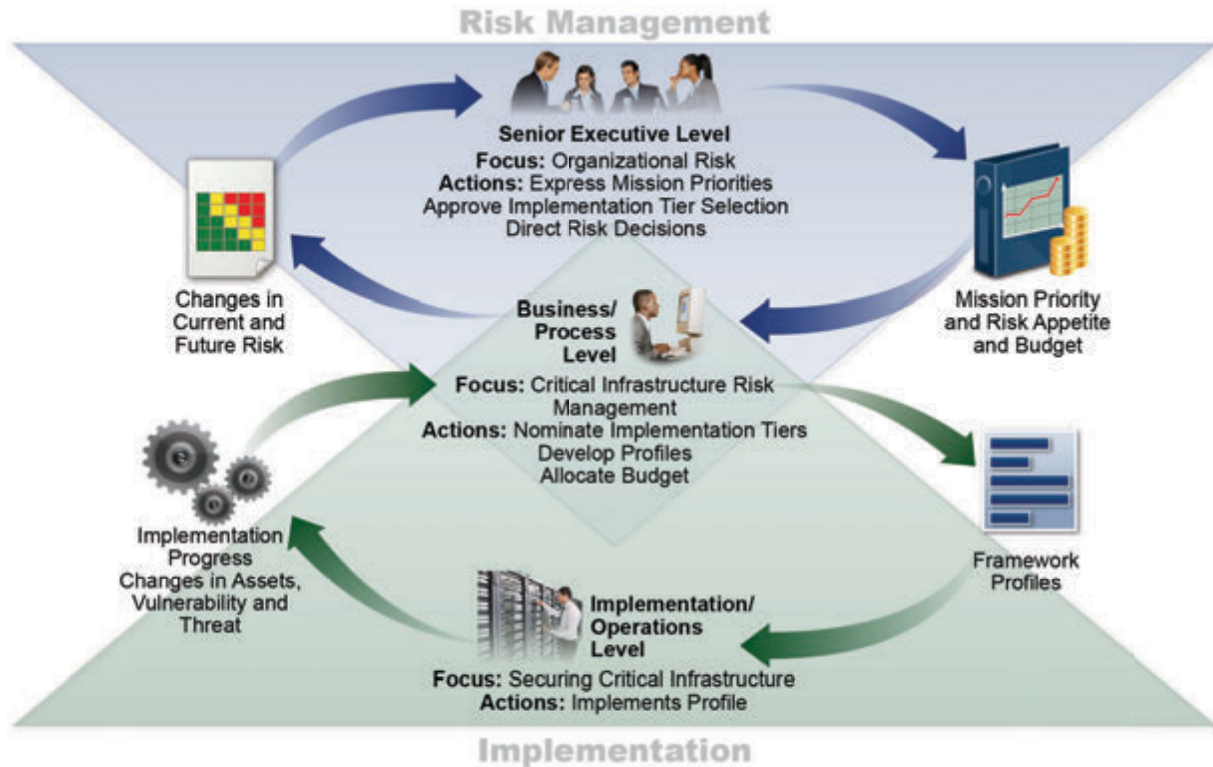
Risk Management

Senior Executive Level
Focus: Organizational Risk
Actions: Express Mission Priorities
Approve Implementation Tier Selection
Direct Risk Decisions

Changes in Current and Future Risk

Mission Priority and Risk Appetite and Budget

Business/ Process Level
Focus: Critical Infrastructure Risk Management
Actions: Nominate Implementation Tiers
Develop Profiles
Allocate Budget

Implementation Progress
Changes in Assets, Vulnerability and Threat

Framework Profiles

Implementation/ Operations Level
Focus: Securing Critical Infrastructure
Actions: Implements Profile

Implementation